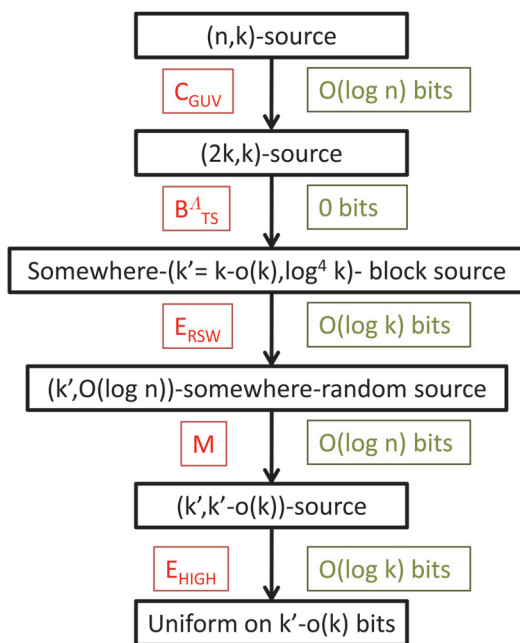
(n,k)-source

$C_{GUV}$

O(log n) bits

(2k,k)-source

$B^{\Lambda}_{TS}$

0 bits

Somewhere-(k’= k-o(k),log$^4$ k)- block source

$E_{RSW}$

O(log k) bits

(k’,O(log n))-somewhere-random source

M

O(log n) bits

(k’,k’-o(k))-source

$E_{HIGH}$

O(log k) bits

Uniform on k’-o(k) bits